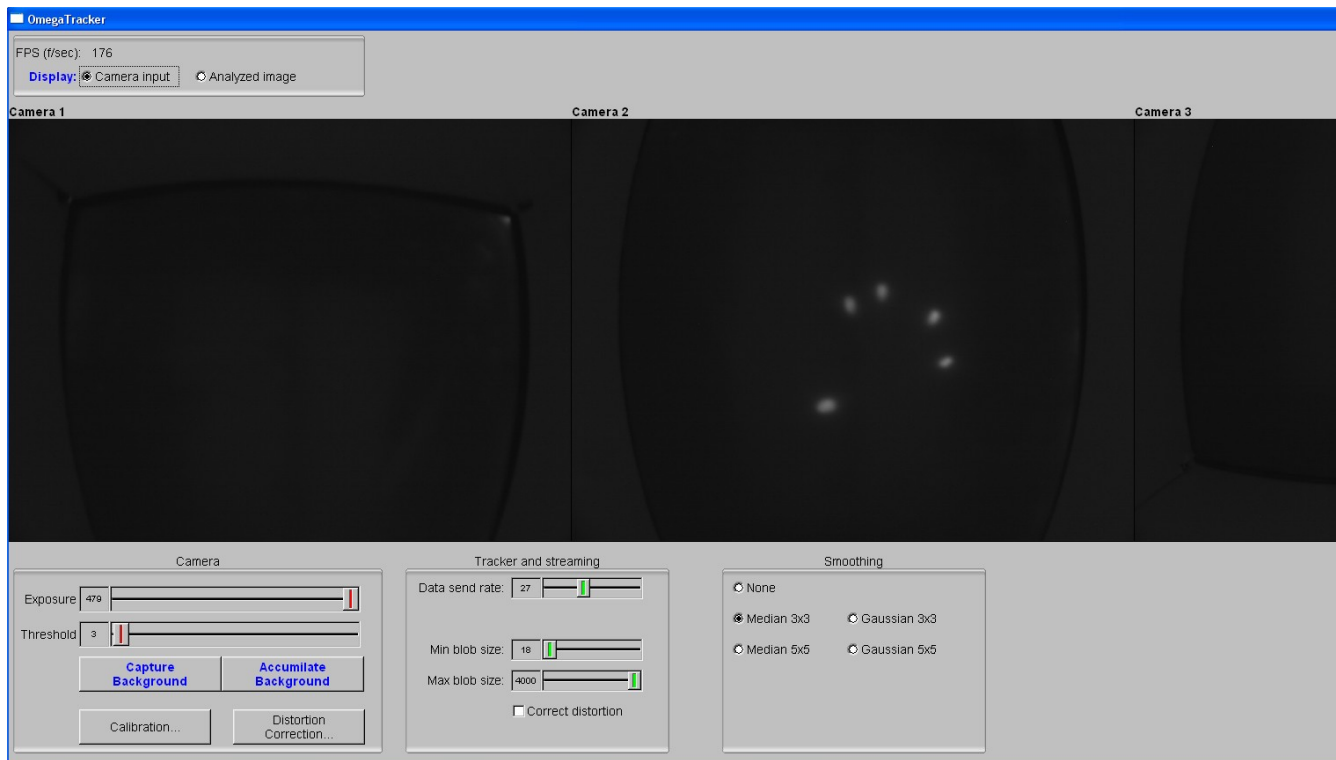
OmegaTracker

FPS (f/sec): 176
Display: Camera input Analyzed image

Camera 1
Camera 2
Camera 3

Camera
Exposure 479
Threshold 3
Capture Background
Accumilate Background
Calibration...
Distortion Correction...

Tracker and streaming
Data send rate: 27
Min blob size: 18
Max blob size: 4000
Correct distortion

Smoothing
None
Median 3x3
Gaussian 3x3
Median 5x5
Gaussian 5x5